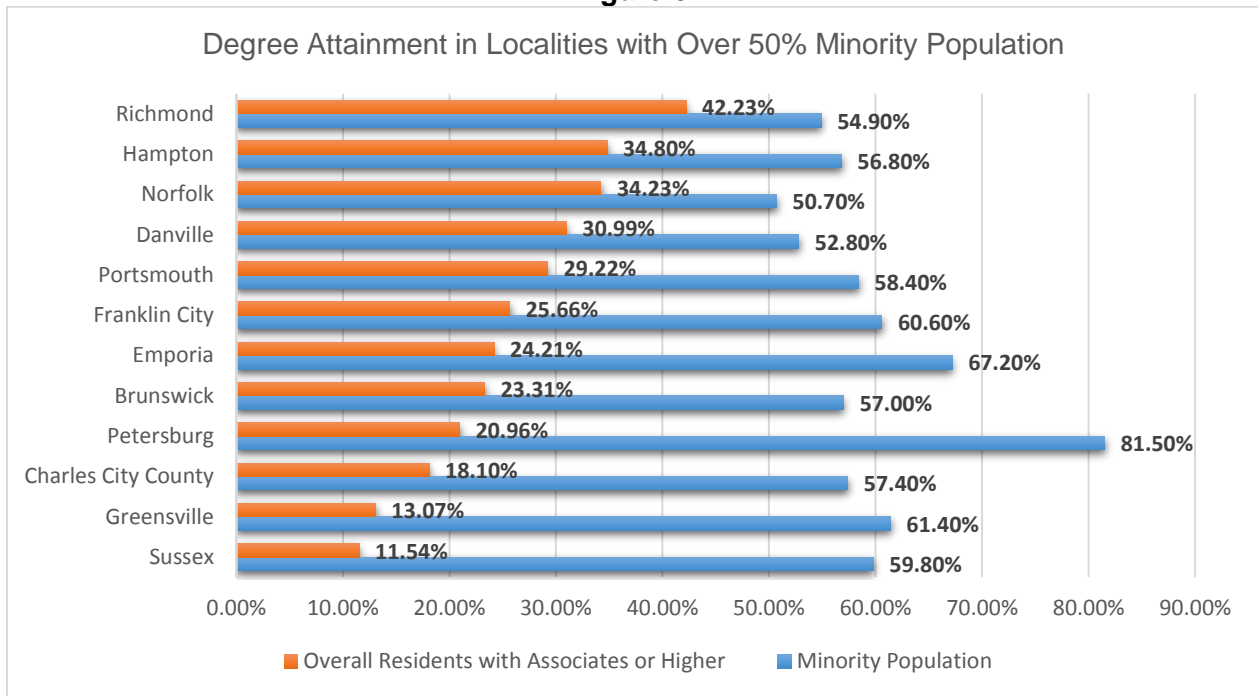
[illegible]

Degree Attainment in Localities with Over 50% Minority Population

Richmond
42.23%
54.90%
Hampton
34.80%
56.80%
Norfolk
34.23%
50.70%
Danville
30.99%
52.80%
Portsmouth
29.22%
58.40%
Franklin City
25.66%
60.60%
Emporia
24.21%
67.20%
Brunswick
23.31%
57.00%
Petersburg
20.96%
81.50%
Charles City County
18.10%
57.40%
Greensville
13.07%
61.40%
Sussex
11.54%
59.80%

0.00% 10.00% 20.00% 30.00% 40.00% 50.00% 60.00% 70.00% 80.00% 90.00%

Overall Residents with Associates or Higher
Minority Population